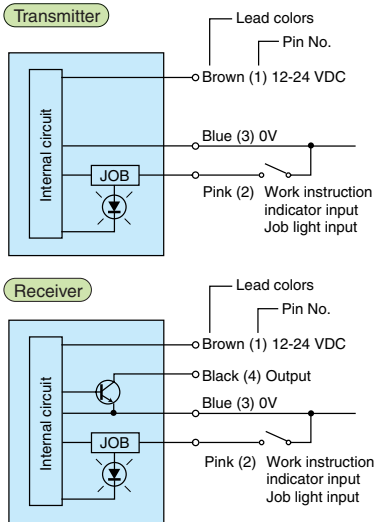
Transmitter

Lead colors

Pin No.

Brown (1) 12-24 VDC

Internal circuit

Blue (3) 0V

JOB

Pink (2) Work instruction indicator input Job light input

Receiver

Lead colors

Pin No.

Brown (1) 12-24 VDC

Internal circuit

Black (4) Output

Blue (3) 0V

JOB

Pink (2) Work instruction indicator input Job light input